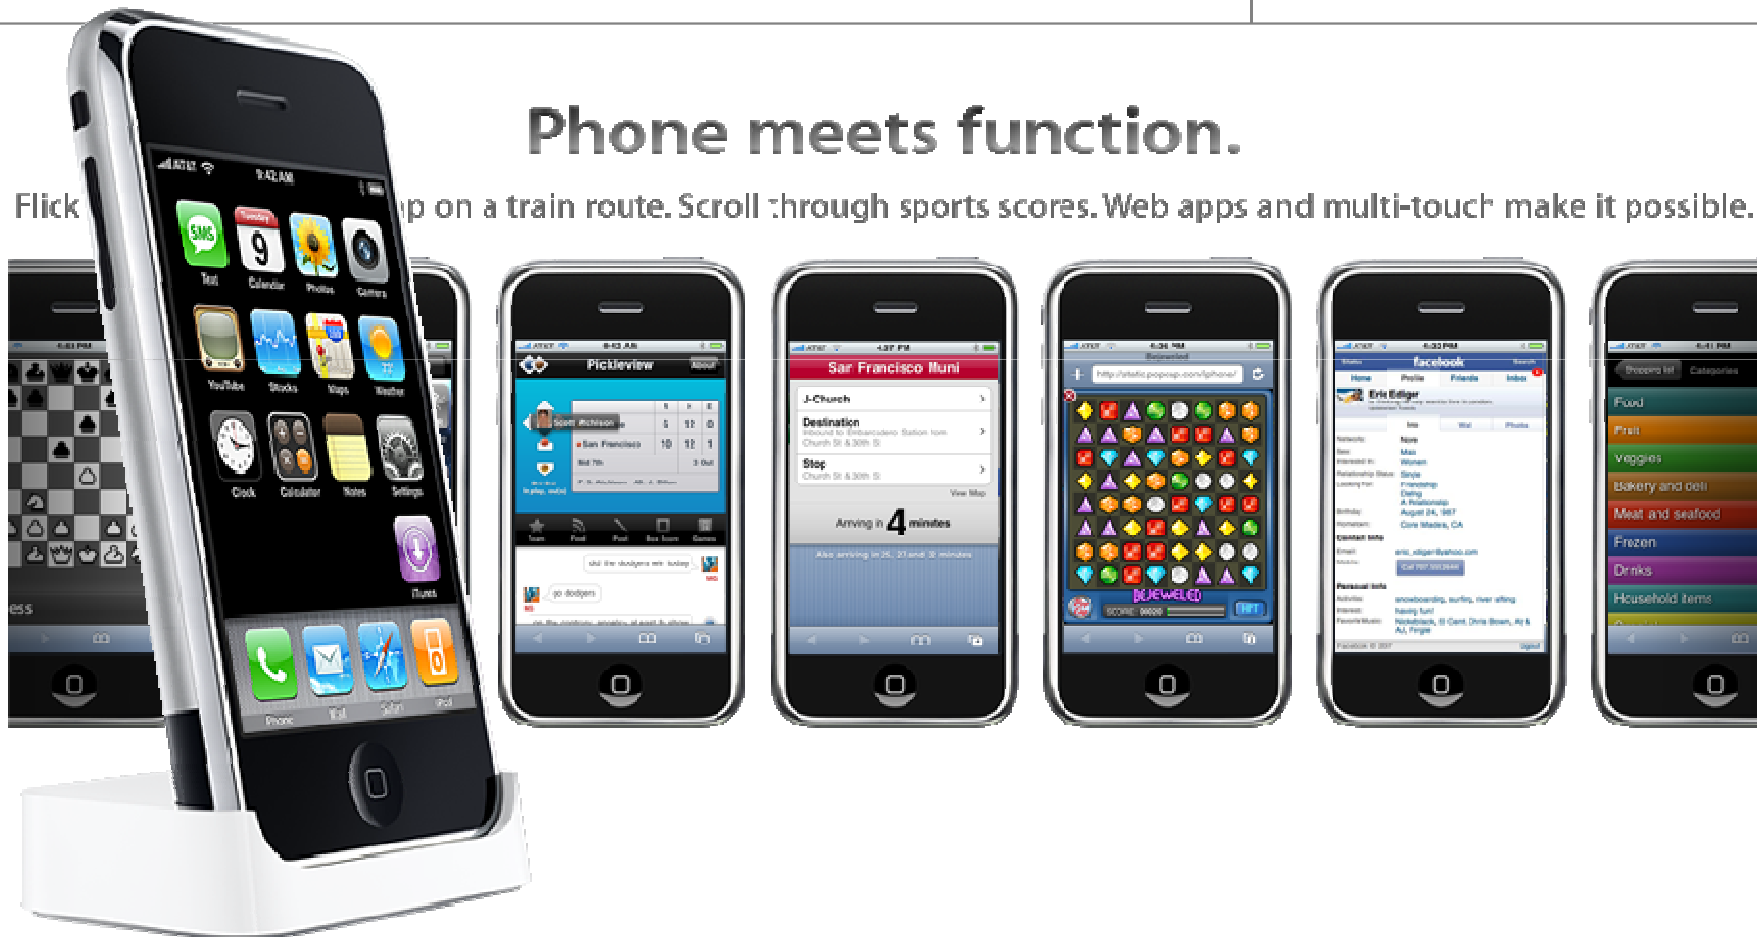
Phone meets function.

Flick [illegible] p on a train route. Scroll through sports scores. Web apps and multi-touch make it possible.

AT&T 9:42 AM
Tuesday 9
Text Calendar Photos Camera
YouTube Stocks Maps Weather
Clock Calculator Notes Settings
iTunes
Phone Mail Safari iPod

Pickleview
San Francisco Muni
J-Church
Destination
Stop
Arriving in 4 minutes
Also arriving in 25, 27 and 32 minutes

http://static.popcap.com/iphone/
BEJEWELED

facebook
Eric Ediger

Food
Fruit
Veggies
Bakery and deli
Meat and seafood
Frozen
Drinks
Household items